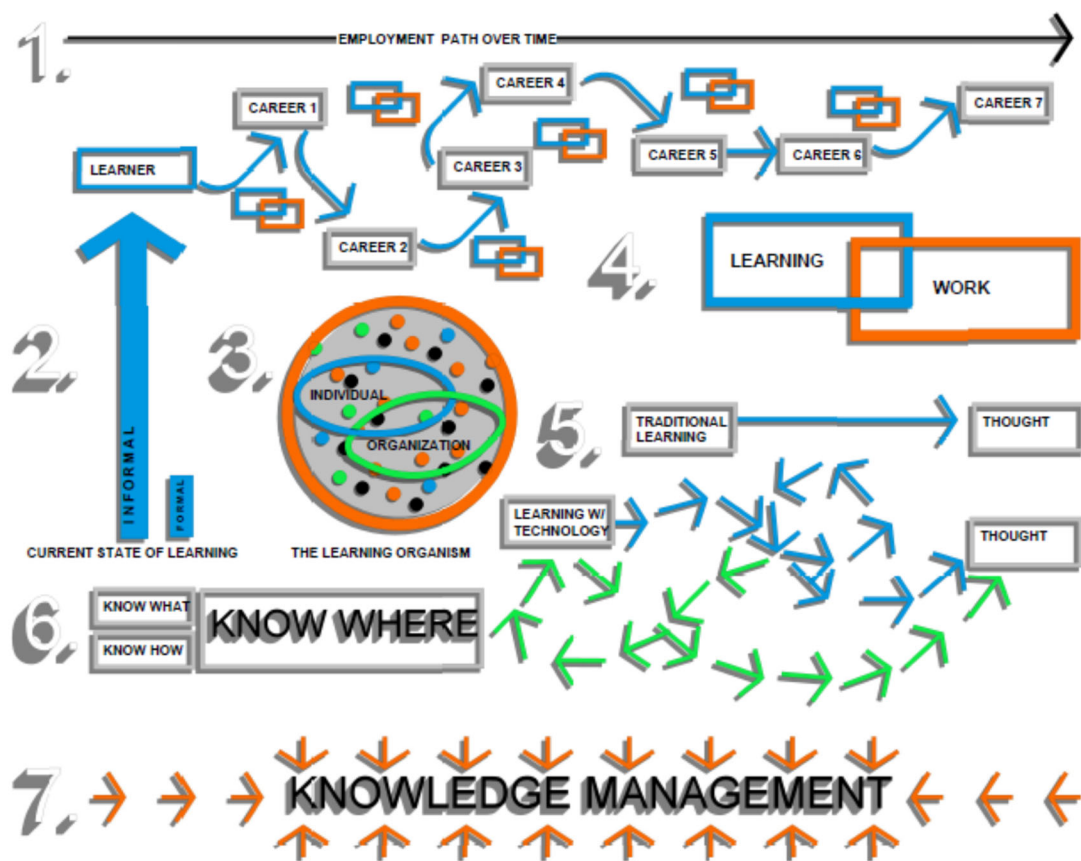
1.

EMPLOYMENT PATH OVER TIME

LEARNER

CAREER 1

CAREER 2

CAREER 3

CAREER 4

CAREER 5

CAREER 6

CAREER 7

4.

LEARNING

WORK

2.

INFORMAL

FORMAL

CURRENT STATE OF LEARNING

3.

INDIVIDUAL

ORGANIZATION

THE LEARNING ORGANISM

5.

TRADITIONAL LEARNING

THOUGHT

LEARNING W/ TECHNOLOGY

THOUGHT

6.

KNOW WHAT

KNOW HOW

KNOW WHERE

7.

KNOWLEDGE MANAGEMENT